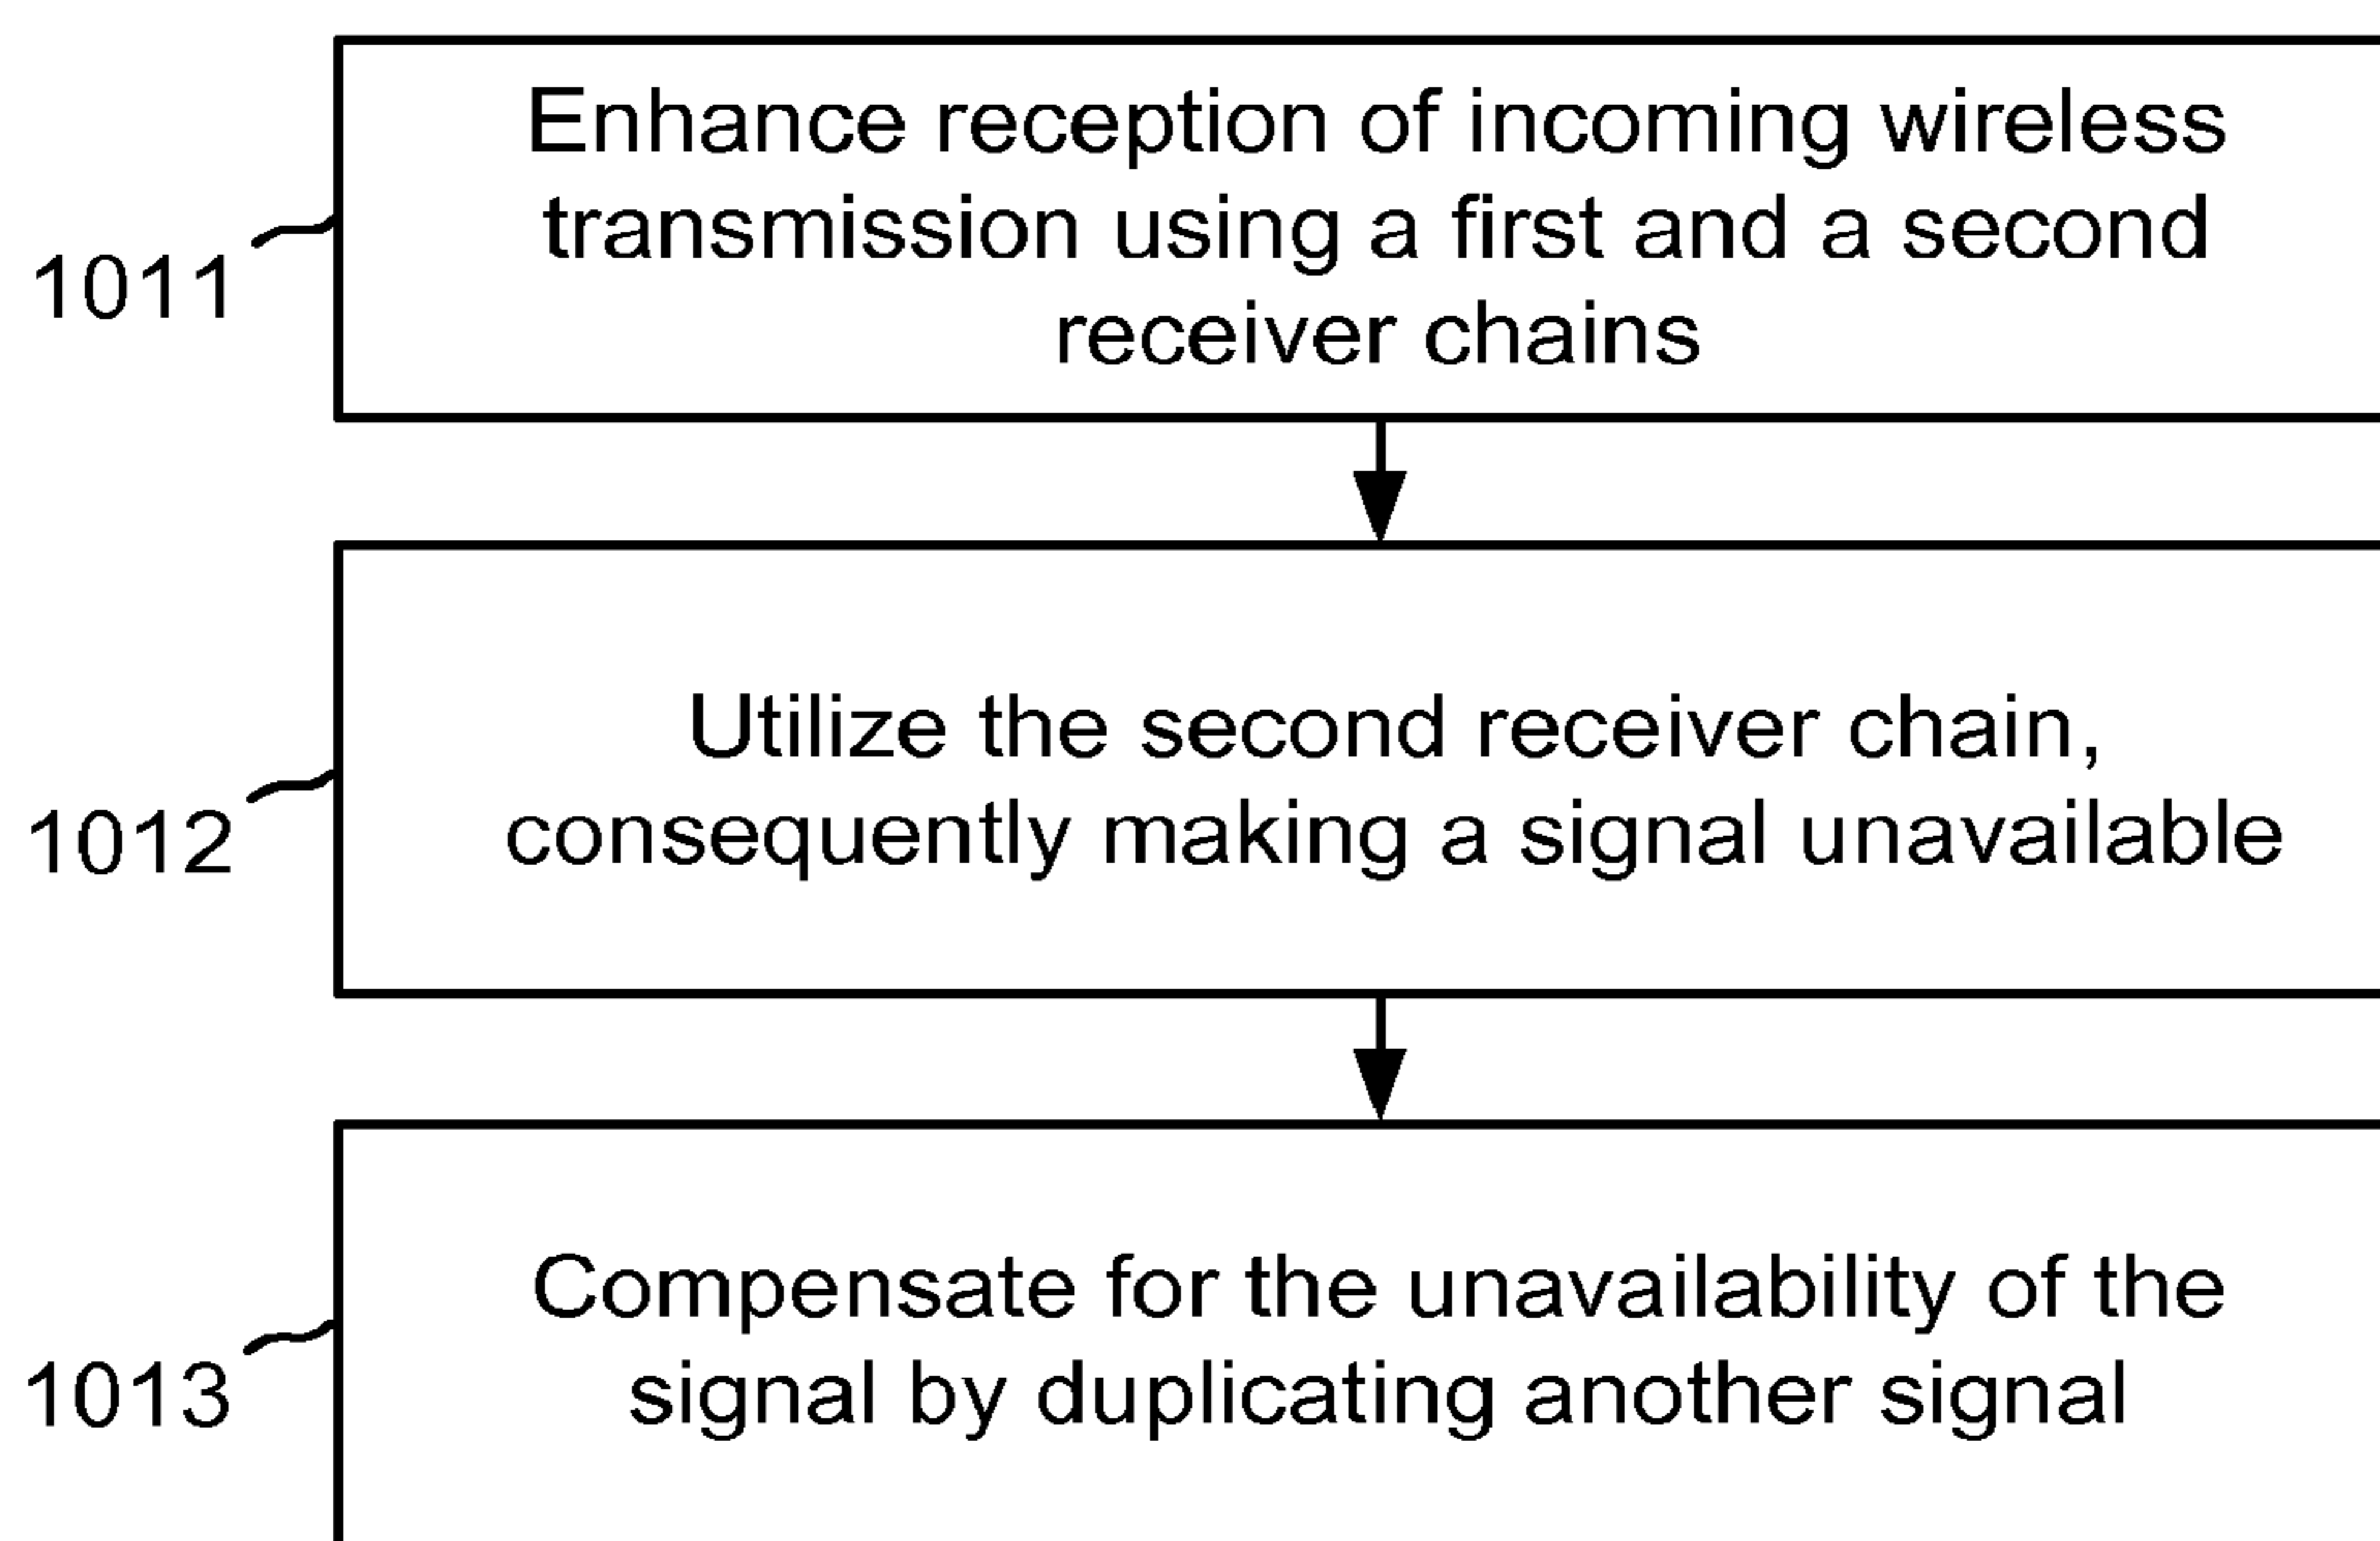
1011

Enhance reception of incoming wireless transmission using a first and a second receiver chains

1012

Utilize the second receiver chain, consequently making a signal unavailable

1013

Compensate for the unavailability of the signal by duplicating another signal